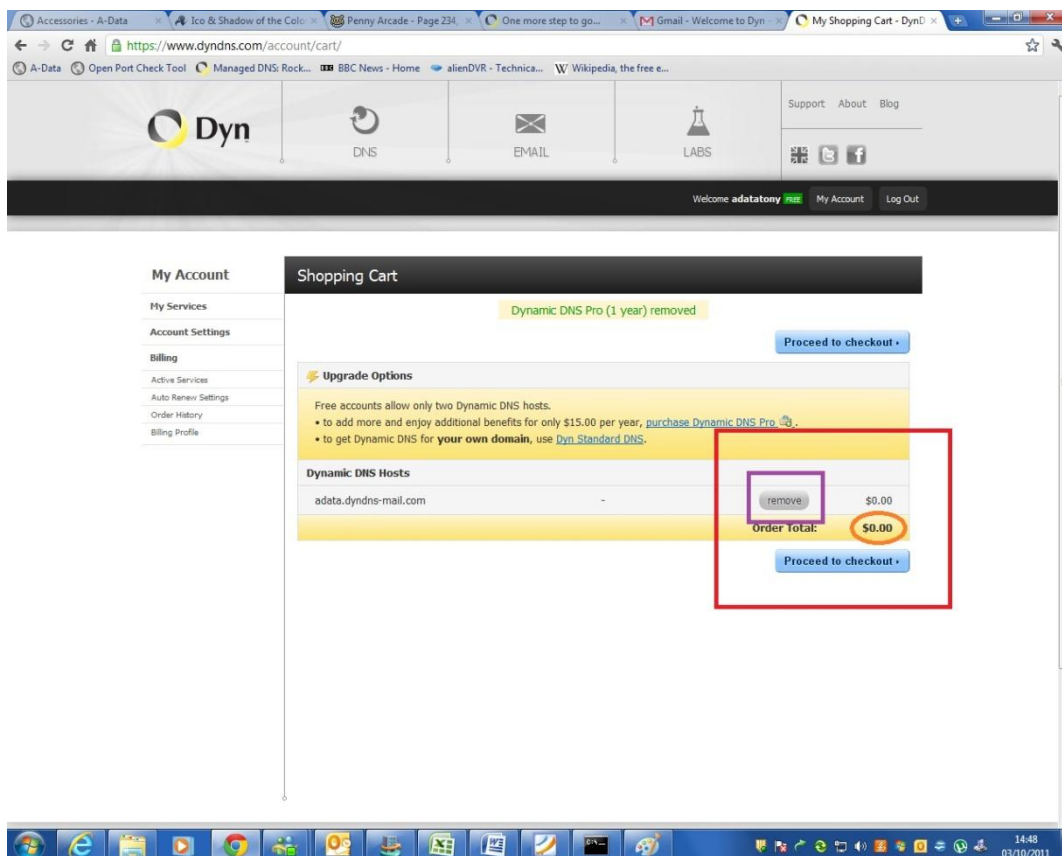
Accessories - A-Data | Ico & Shadow of the Colo | Penny Arcade - Page 234 | One more step to go... | Gmail - Welcome to Dyn | My Shopping Cart - DynD

https://www.dyndns.com/account/cart/

A-Data | Open Port Check Tool | Managed DNS: Rock... | BBC News - Home | alienDVR - Technica... | Wikipedia, the free e...

Dyn

DNS

EMAIL

LABS

Support About Blog

Welcome adatatony FREE My Account Log Out

My Account

My Services

Account Settings

Billing

Active Services

Auto Renew Settings

Order History

Billing Profile

Shopping Cart

Dynamic DNS Pro (1 year) removed

Proceed to checkout ›

Upgrade Options

Free accounts allow only two Dynamic DNS hosts.
• to add more and enjoy additional benefits for only $15.00 per year, purchase Dynamic DNS Pro.
• to get Dynamic DNS for your own domain, use Dyn Standard DNS.

Dynamic DNS Hosts

| adata.dyndns-mail.com | - | remove | $0.00 |
|---|---|---|---|
| | | Order Total: | $0.00 |

Proceed to checkout ›

14:48
03/10/2011